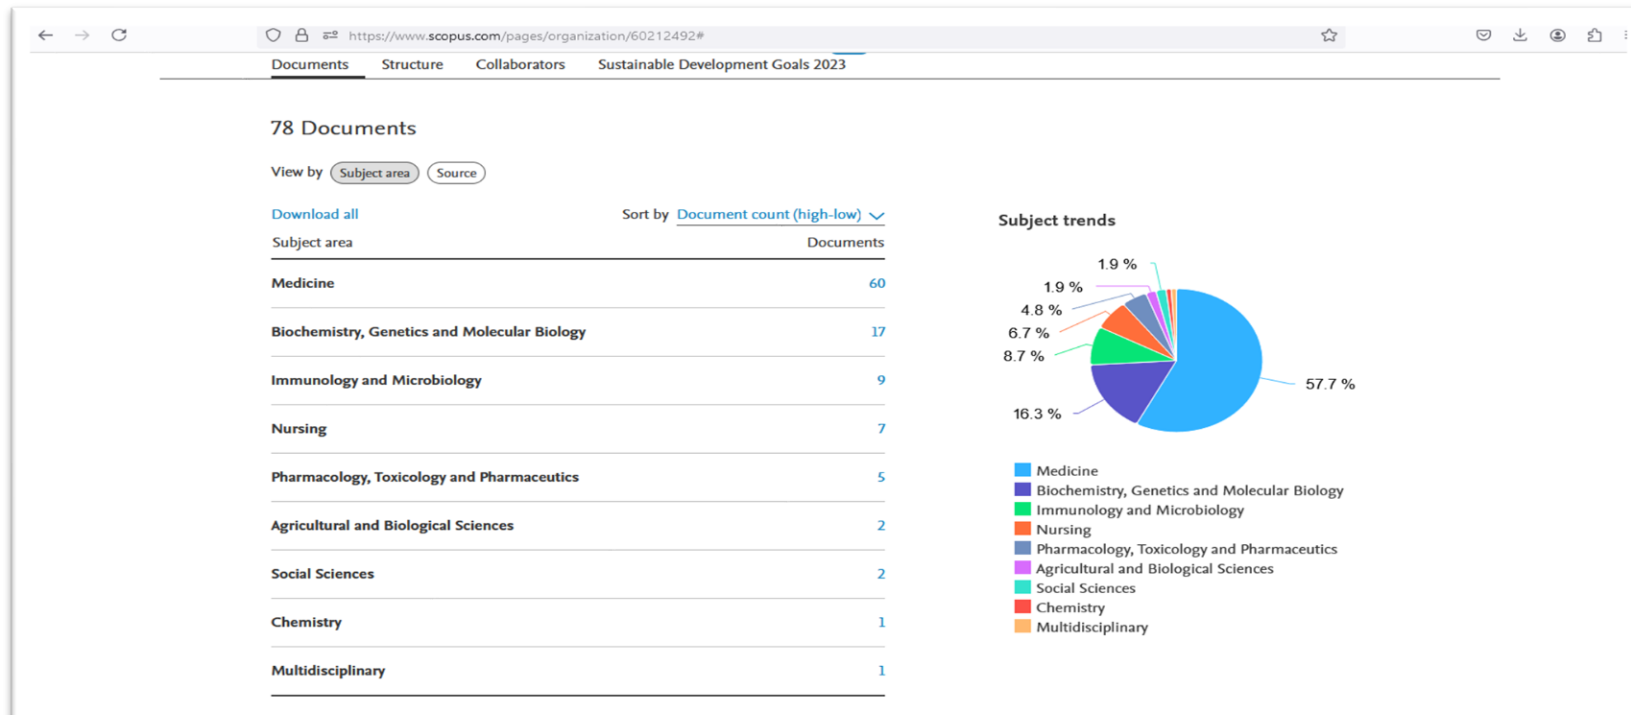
https://www.scopus.com/pages/organization/60212492#

Documents Structure Collaborators Sustainable Development Goals 2023

78 Documents

View by Subject area Source

Download all

Sort by Document count (high-low)

| Subject area | Documents |
|---|---|
| Medicine | 60 |
| Biochemistry, Genetics and Molecular Biology | 17 |
| Immunology and Microbiology | 9 |
| Nursing | 7 |
| Pharmacology, Toxicology and Pharmaceutics | 5 |
| Agricultural and Biological Sciences | 2 |
| Social Sciences | 2 |
| Chemistry | 1 |
| Multidisciplinary | 1 |

Subject trends

1.9 %
1.9 %
4.8 %
6.7 %
8.7 %
16.3 %
57.7 %

Medicine
Biochemistry, Genetics and Molecular Biology
Immunology and Microbiology
Nursing
Pharmacology, Toxicology and Pharmaceutics
Agricultural and Biological Sciences
Social Sciences
Chemistry
Multidisciplinary